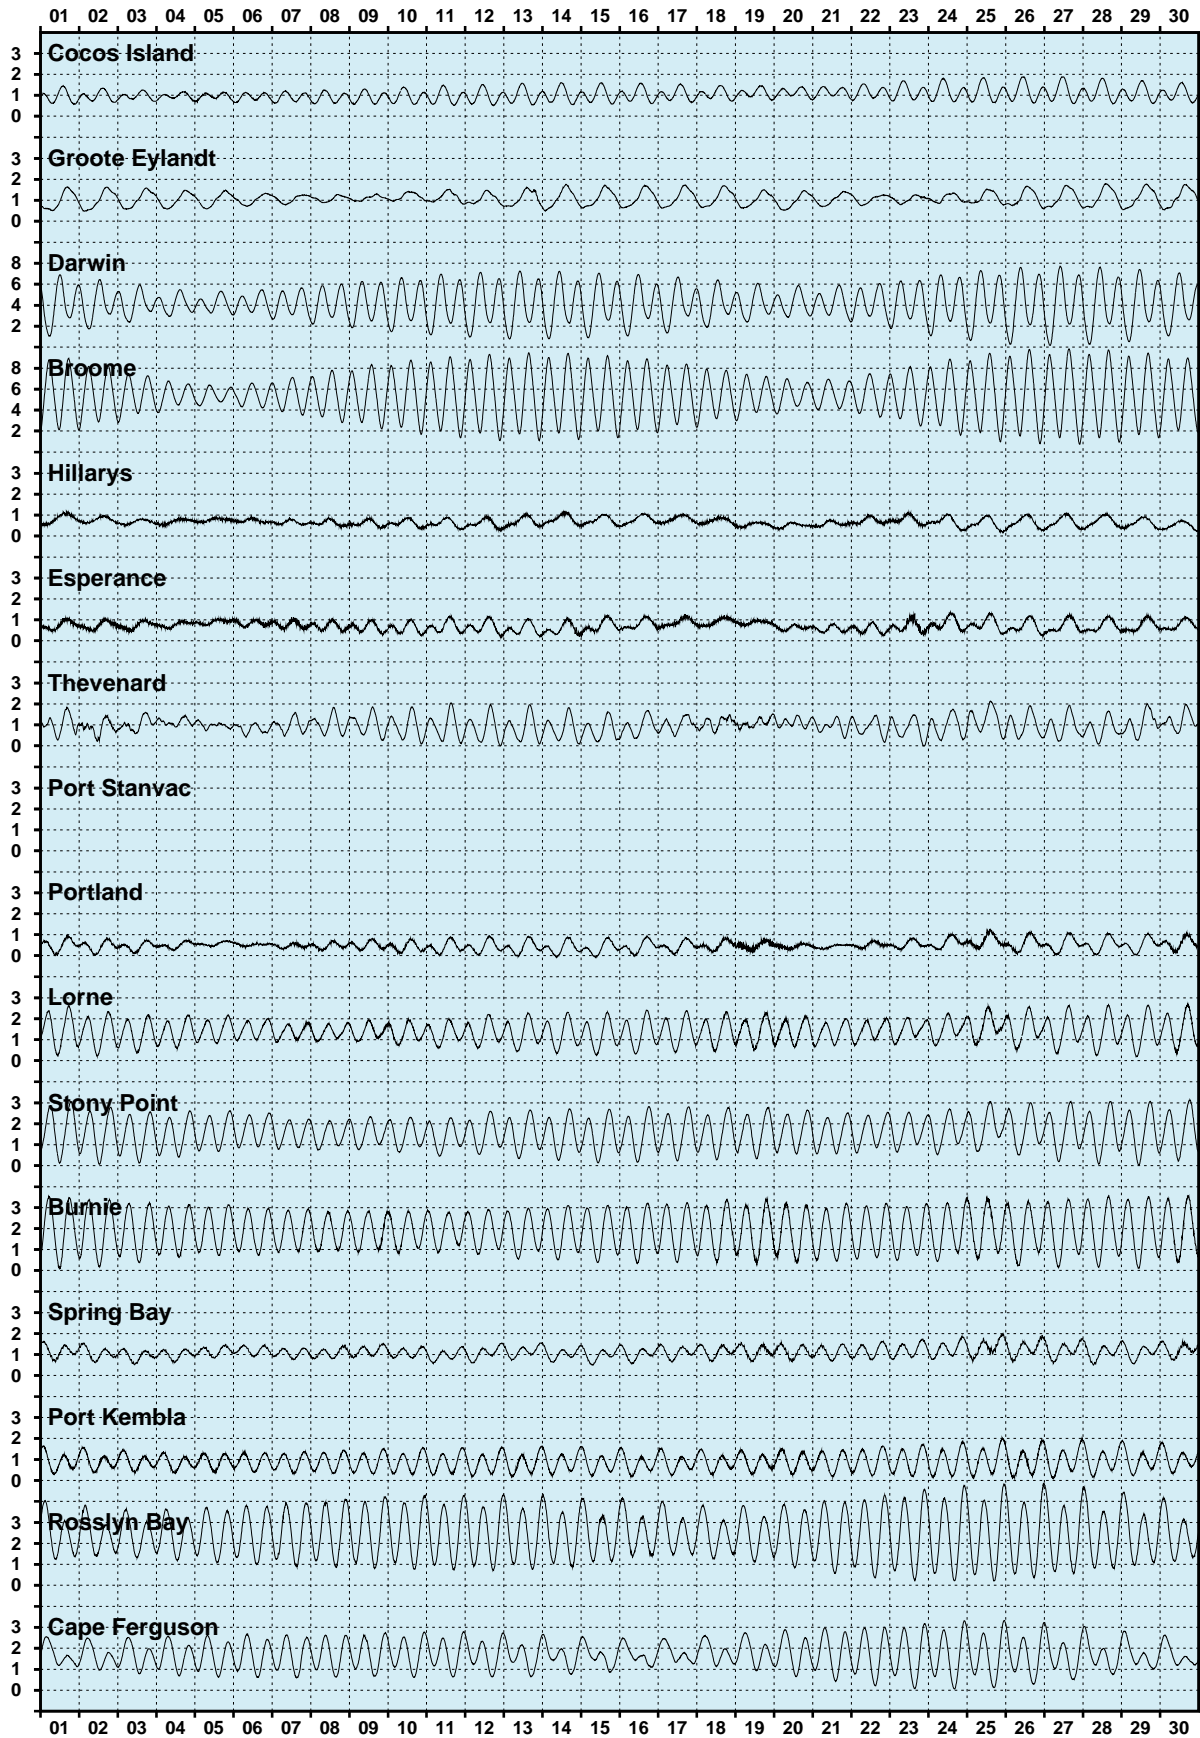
01 02 03 04 05 06 07 08 09 10 11 12 13 14 15 16 17 18 19 20 21 22 23 24 25 26 27 28 29 30

Cocos Island
3
2
1
0

Groote Eylandt
3
2
1
0

Darwin
8
6
4
2

Broome
8
6
4
2

Hillarys
3
2
1
0

Esperance
3
2
1
0

Thevenard
3
2
1
0

Port Stanvac
3
2
1
0

Portland
3
2
1
0

Lorne
3
2
1
0

Stony Point
3
2
1
0

Burnie
3
2
1
0

Spring Bay
3
2
1
0

Port Kembla
3
2
1
0

Rosslyn Bay
3
2
1
0

Cape Ferguson
3
2
1
0

01 02 03 04 05 06 07 08 09 10 11 12 13 14 15 16 17 18 19 20 21 22 23 24 25 26 27 28 29 30